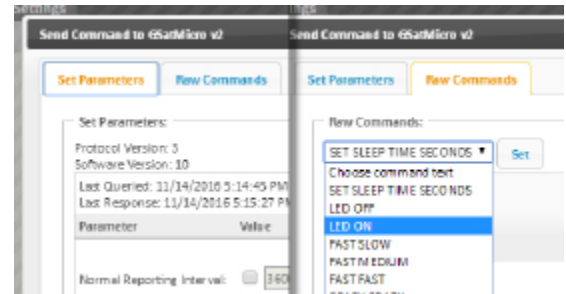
Settings

Send Command to 6SatMicro v2

Set Parameters
Raw Commands

Set Parameters:

Protocol Version: 3
Software Version: 10

Last Queried: 11/14/2016 5:14:45 PM
Last Response: 11/14/2016 5:15:27 PM

| Parameter | Value |
|---|---|
| Normal Reporting Interval: | 360 |

Settings

Send Command to 6SatMicro v2

Set Parameters
Raw Commands

Raw Commands:

SET SLEEP TIME SECONDS
Set

Choose command text
SET SLEEP TIME SECONDS
LED OFF
LED ON
FAST SLOW
FAST MEDIUM
FAST FAST
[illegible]